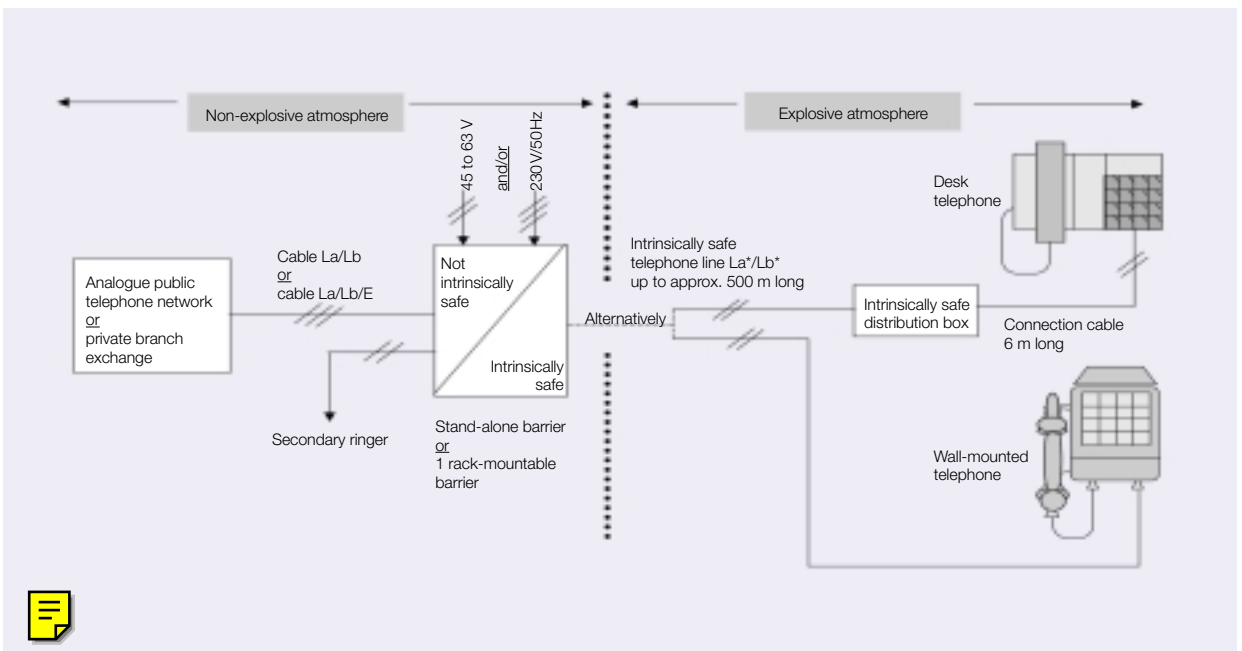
Non-explosive atmosphere

Explosive atmosphere

45 to 63 V

and/or

230 V/50 Hz

Desk telephone

Analogue public telephone network
or
private branch exchange

Cable La/Lb
or
cable La/Lb/E

Not intrinsically safe

Intrinsically safe

Intrinsically safe telephone line La*/Lb* up to approx. 500 m long

Alternatively

Intrinsically safe distribution box

Connection cable 6 m long

Secondary ringer

Stand-alone barrier
or
1 rack-mountable barrier

Wall-mounted telephone